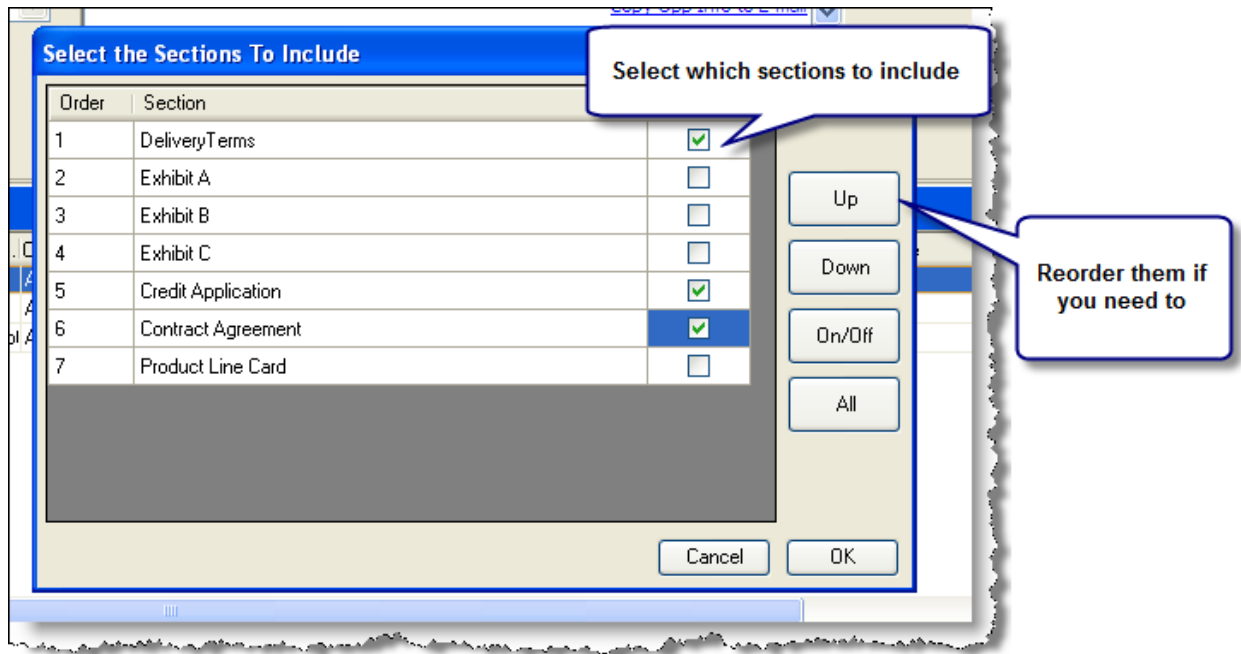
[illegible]

Select the Sections To Include

Select which sections to include

| Order | Section | |
|---|---|---|
| 1 | DeliveryTerms | ☑ |
| 2 | Exhibit A | ☐ |
| 3 | Exhibit B | ☐ |
| 4 | Exhibit C | ☐ |
| 5 | Credit Application | ☑ |
| 6 | Contract Agreement | ☑ |
| 7 | Product Line Card | ☐ |

Up

Down

On/Off

All

Reorder them if you need to

Cancel

OK